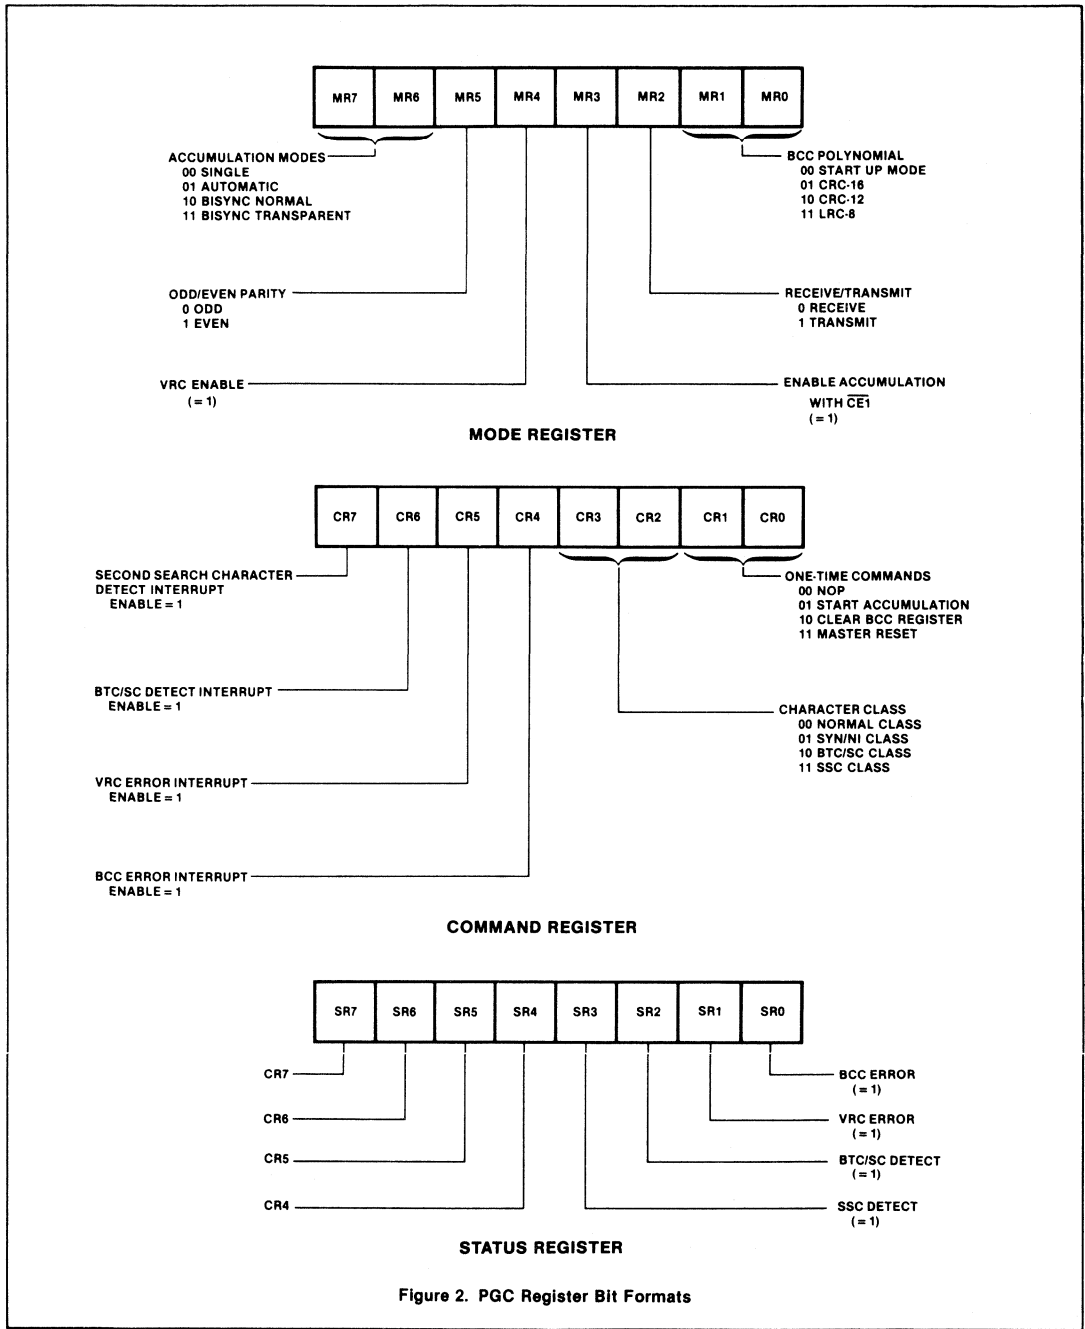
| MR7 | MR6 | MR5 | MR4 | MR3 | MR2 | MR1 | MR0 |
|---|---|---|---|---|---|---|---|

ACCUMULATION MODES
00 SINGLE
01 AUTOMATIC
10 BISYNC NORMAL
11 BISYNC TRANSPARENT

BCC POLYNOMIAL
00 START UP MODE
01 CRC-16
10 CRC-12
11 LRC-8

ODD/EVEN PARITY
0 ODD
1 EVEN

RECEIVE/TRANSMIT
0 RECEIVE
1 TRANSMIT

VRC ENABLE
(= 1)

ENABLE ACCUMULATION
WITH $\overline{CE1}$
(= 1)

MODE REGISTER

| CR7 | CR6 | CR5 | CR4 | CR3 | CR2 | CR1 | CR0 |
|---|---|---|---|---|---|---|---|

SECOND SEARCH CHARACTER
DETECT INTERRUPT
ENABLE = 1

ONE-TIME COMMANDS
00 NOP
01 START ACCUMULATION
10 CLEAR BCC REGISTER
11 MASTER RESET

BTC/SC DETECT INTERRUPT
ENABLE = 1

CHARACTER CLASS
00 NORMAL CLASS
01 SYN/NI CLASS
10 BTC/SC CLASS
11 SSC CLASS

VRC ERROR INTERRUPT
ENABLE = 1

BCC ERROR INTERRUPT
ENABLE = 1

COMMAND REGISTER

| SR7 | SR6 | SR5 | SR4 | SR3 | SR2 | SR1 | SR0 |
|---|---|---|---|---|---|---|---|

CR7

BCC ERROR
(= 1)

CR6

VRC ERROR
(= 1)

CR5

BTC/SC DETECT
(= 1)

CR4

SSC DETECT
(= 1)

STATUS REGISTER

Figure 2. PGC Register Bit Formats